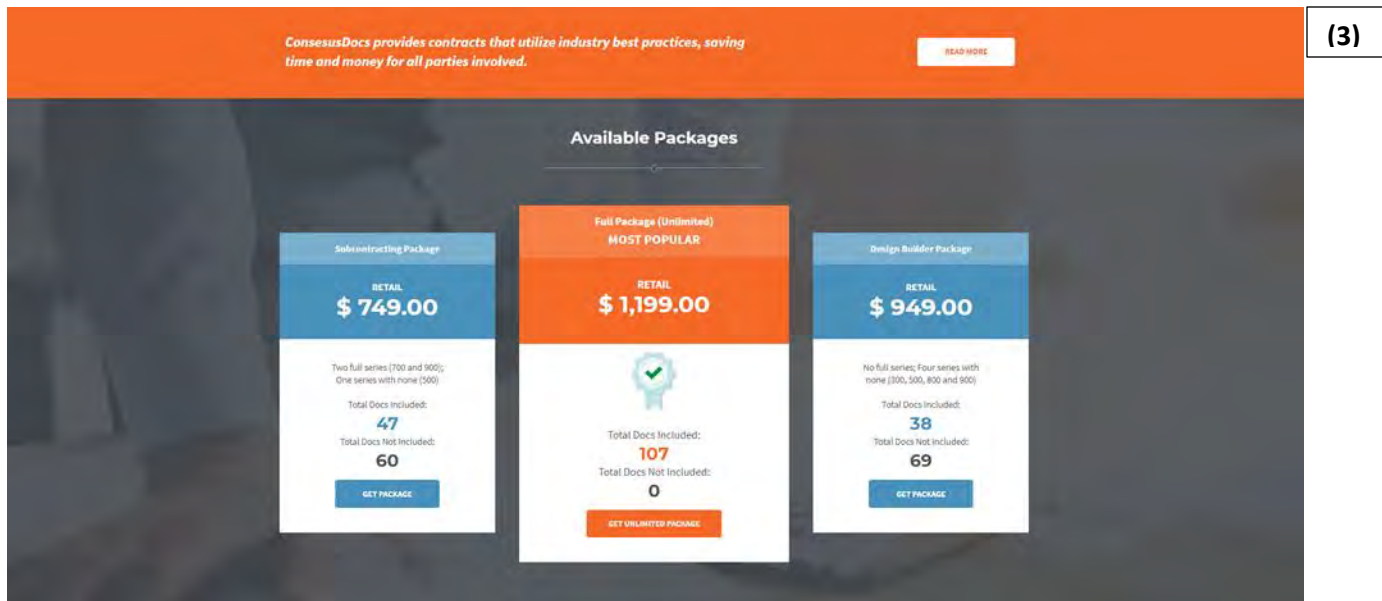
(3)

ConsesusDocs provides contracts that utilize industry best practices, saving time and money for all parties involved.

READ MORE

Available Packages

Subcontracting Package

RETAIL

$ 749.00

Two full series (700 and 900); One series with none (500)

Total Docs Included:

47

Total Docs Not Included:

60

GET PACKAGE

Full Package (Unlimited)

MOST POPULAR

RETAIL

$ 1,199.00

Total Docs Included:

107

Total Docs Not Included:

0

GET UNLIMITED PACKAGE

Design Builder Package

RETAIL

$ 949.00

No full series; Four series with none (300, 500, 800 and 900)

Total Docs Included:

38

Total Docs Not Included:

69

GET PACKAGE